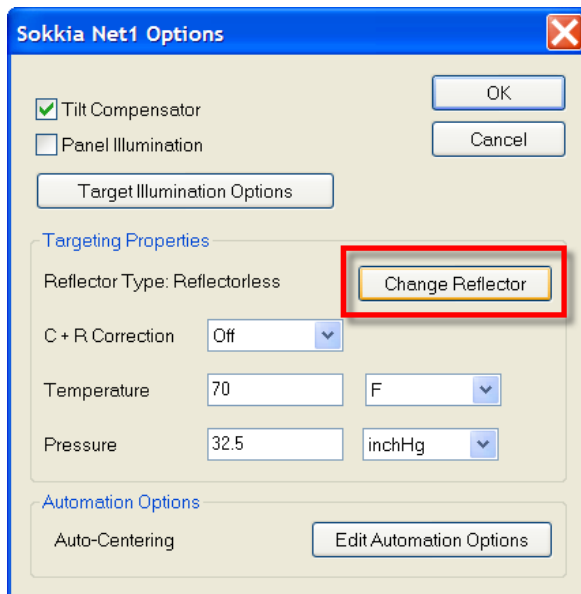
Sokkia Net1 Options

Tilt Compensator

Panel Illumination

OK

Cancel

Target Illumination Options

Targeting Properties

Reflector Type: Reflectorless

Change Reflector

C + R Correction Off

Temperature 70 F

Pressure 32.5 inchHg

Automation Options

Auto-Centering

Edit Automation Options